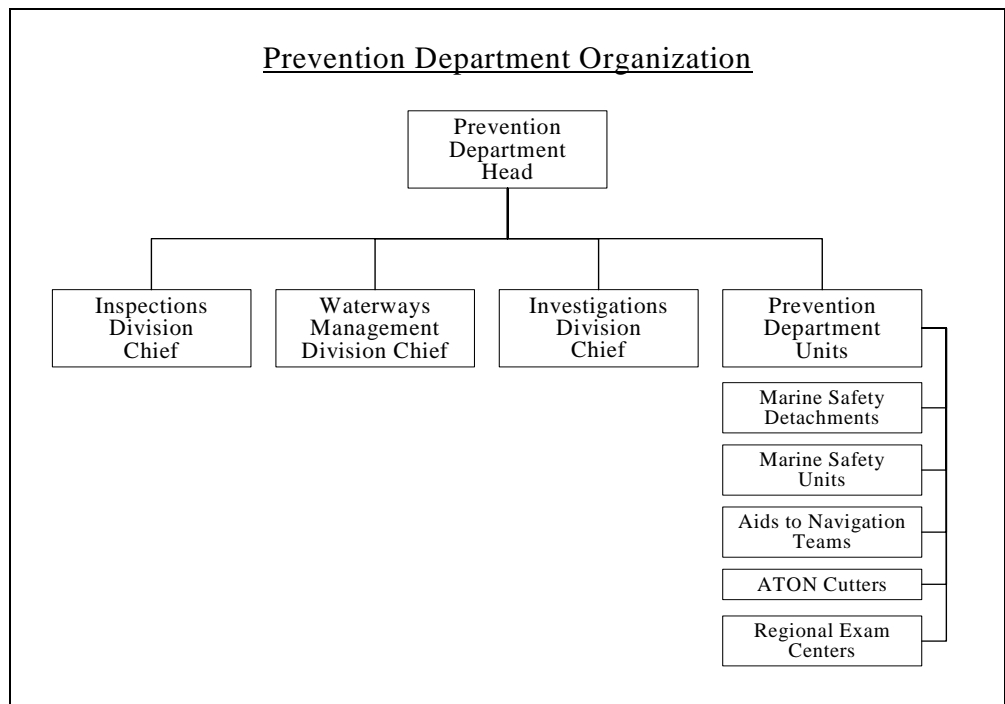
Prevention Department Organization

Prevention Department Head

Inspections Division Chief

Waterways Management Division Chief

Investigations Division Chief

Prevention Department Units

Marine Safety Detachments

Marine Safety Units

Aids to Navigation Teams

ATON Cutters

Regional Exam Centers